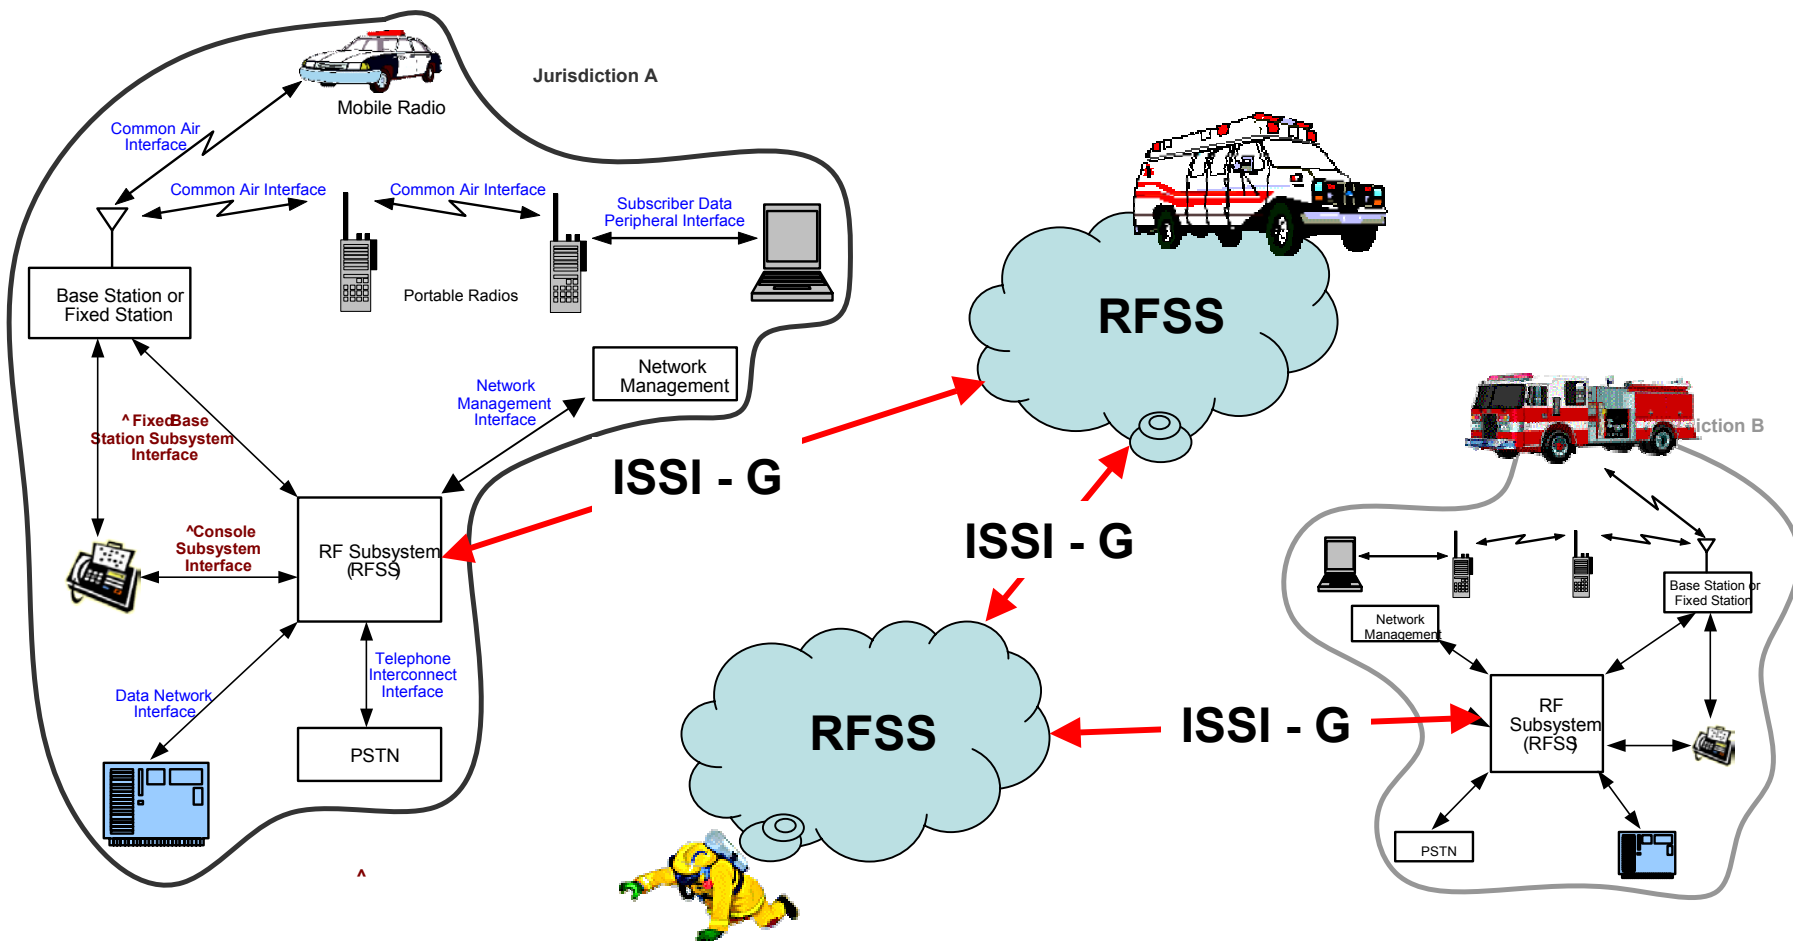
Jurisdiction A

Mobile Radio

Common Air Interface

Common Air Interface

Common Air Interface

Subscriber Data Peripheral Interface

Base Station or Fixed Station

Portable Radios

Network Management

Network Management Interface

^FixedBase Station Subsystem Interface

^Console Subsystem Interface

RF Subsystem (RFSS)

Telephone Interconnect Interface

Data Network Interface

PSTN

^

ISSI - G

RFSS

ISSI - G

RFSS

ISSI - G

iction B

Base Station or Fixed Station

Network Management

RF Subsystem (RFSS)

PSTN